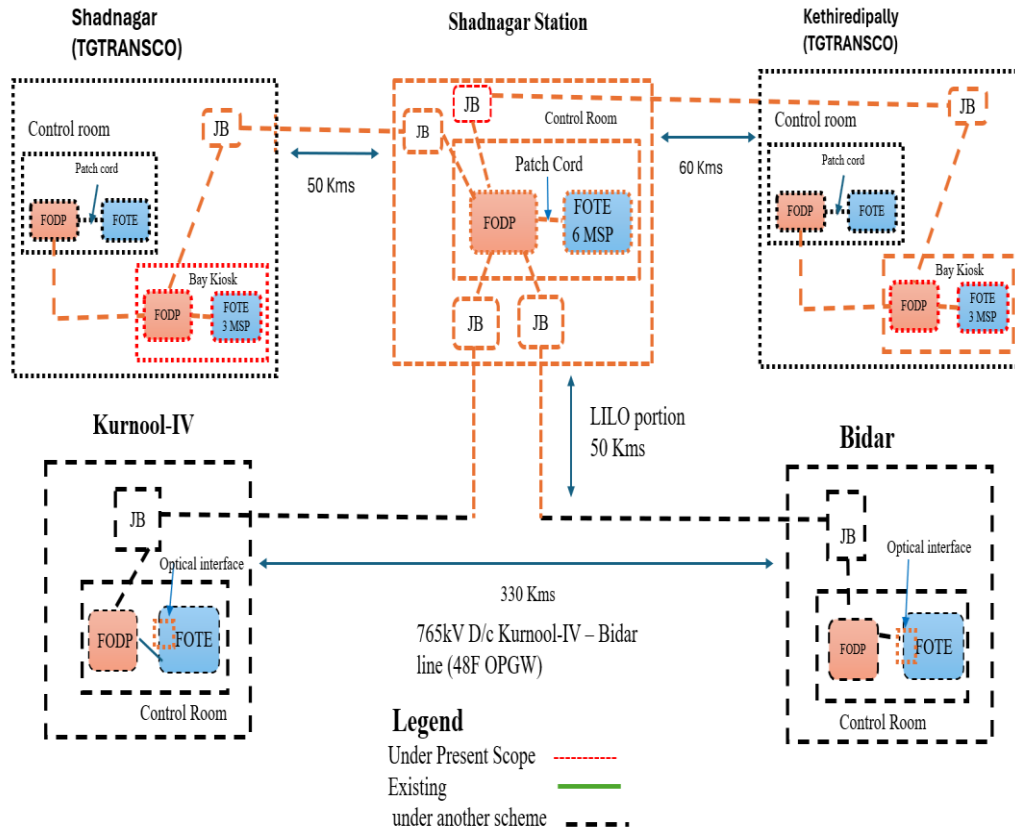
Shadnagar (TGTRANSCO)

Control room

JB

Patch cord

FODP

FOTE

Bay Kiosk

FODP

FOTE 3 MSP

50 Kms

Shadnagar Station

JB

JB

Control Room

Patch Cord

FODP

FOTE 6 MSP

JB

JB

60 Kms

Kethiredipally (TGTRANSCO)

JB

Control room

Patch cord

FODP

FOTE

Bay Kiosk

FODP

FOTE 3 MSP

LILO portion 50 Kms

Kurnool-IV

JB

Optical interface

FODP

FOTE

Control Room

330 Kms

765kV D/c Kurnool-IV – Bidar line (48F OPGW)

Bidar

JB

Optical interface

FODP

FOTE

Control Room

Legend

Under Present Scope

Existing

under another scheme